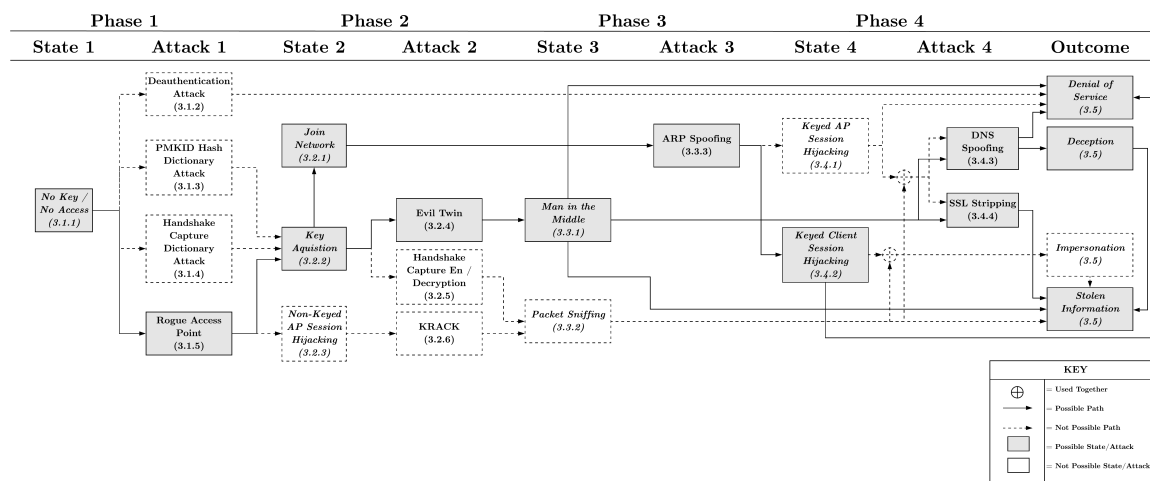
Phase 1
Phase 2
Phase 3
Phase 4

State 1
Attack 1
State 2
Attack 2
State 3
Attack 3
State 4
Attack 4
Outcome

Deauthentication Attack (3.1.2)

PMKID Hash Dictionary Attack (3.1.3)

No Key / No Access (3.1.1)

Handshake Capture Dictionary Attack (3.1.4)

Rogue Access Point (3.1.5)

Join Network (3.2.1)

Key Aquistion (3.2.2)

Non-Keyed AP Session Hijacking (3.2.3)

Evil Twin (3.2.4)

Handshake Capture En / Decryption (3.2.5)

KRACK (3.2.6)

Man in the Middle (3.3.1)

Packet Sniffing (3.3.2)

ARP Spoofing (3.3.3)

Keyed AP Session Hijacking (3.4.1)

Keyed Client Session Hijacking (3.4.2)

DNS Spoofing (3.4.3)

SSL Stripping (3.4.4)

Denial of Service (3.5)

Deception (3.5)

Impersonation (3.5)

Stolen Information (3.5)

KEY
= Used Together
= Possible Path
= Not Possible Path
= Possible State/Attack
= Not Possible State/Attack